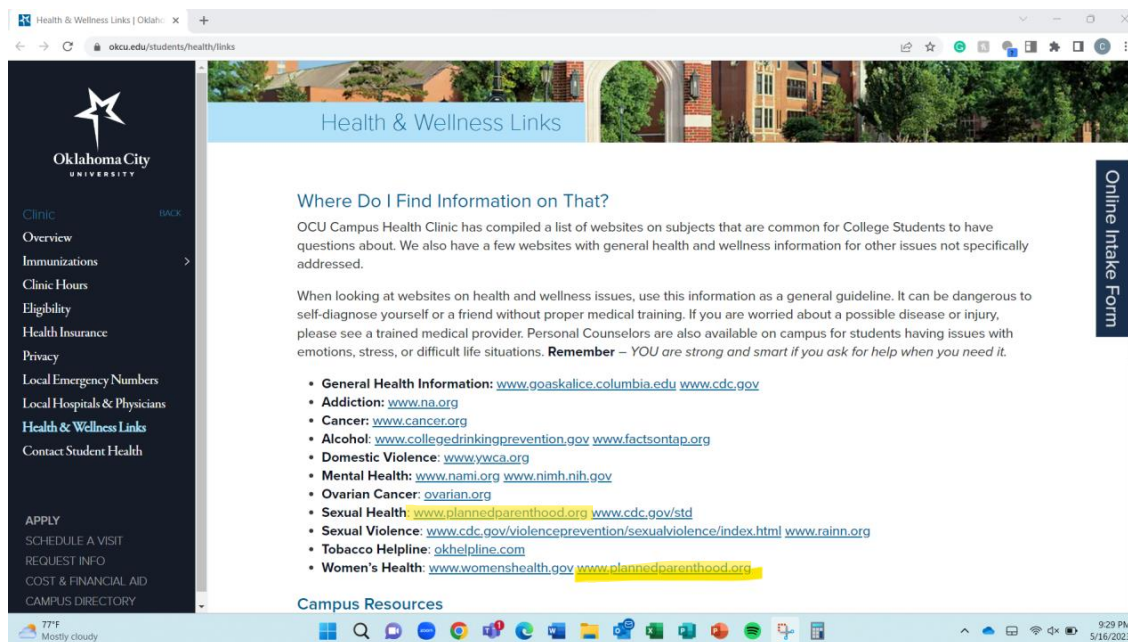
Health & Wellness Links | Oklaho ×

okcu.edu/students/health/links

Oklahoma City
UNIVERSITY

Clinic BACK
Overview
Immunizations
Clinic Hours
Eligibility
Health Insurance
Privacy
Local Emergency Numbers
Local Hospitals & Physicians
Health & Wellness Links
Contact Student Health

APPLY
SCHEDULE A VISIT
REQUEST INFO
COST & FINANCIAL AID
CAMPUS DIRECTORY

Health & Wellness Links

Online Intake Form

Where Do I Find Information on That?

OCU Campus Health Clinic has compiled a list of websites on subjects that are common for College Students to have questions about. We also have a few websites with general health and wellness information for other issues not specifically addressed.

When looking at websites on health and wellness issues, use this information as a general guideline. It can be dangerous to self-diagnose yourself or a friend without proper medical training. If you are worried about a possible disease or injury, please see a trained medical provider. Personal Counselors are also available on campus for students having issues with emotions, stress, or difficult life situations. **Remember** – *YOU are strong and smart if you ask for help when you need it.*

- **General Health Information:** www.goaskalice.columbia.edu www.cdc.gov
- **Addiction:** www.na.org
- **Cancer:** www.cancer.org
- **Alcohol**: www.collegedrinkingprevention.gov www.factsontap.org
- **Domestic Violence**: www.ywca.org
- **Mental Health:** www.nami.org www.nimh.nih.gov
- **Ovarian Cancer**: ovarian.org
- **Sexual Health**: www.plannedparenthood.org www.cdc.gov/std
- **Sexual Violence**: www.cdc.gov/violenceprevention/sexualviolence/index.html www.rainn.org
- **Tobacco Helpline**: okhelpline.com
- **Women's Health**: www.womenshealth.gov www.plannedparenthood.org

Campus Resources

77°F
Mostly cloudy

9:29 PM
5/16/202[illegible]